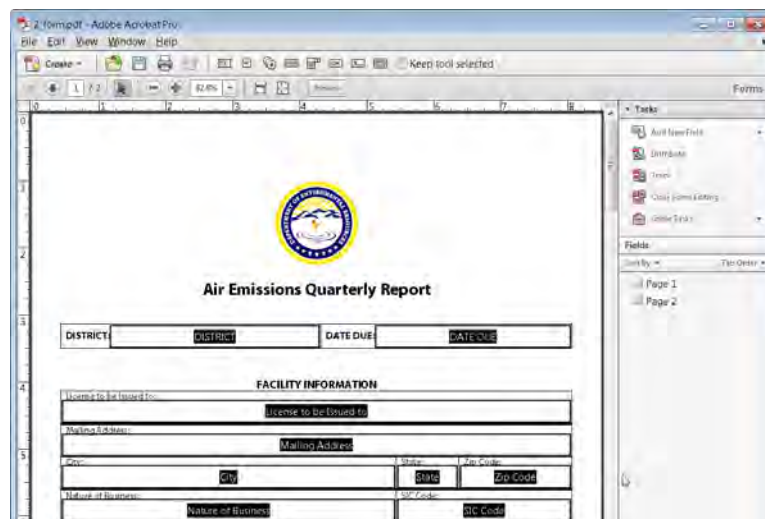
2 form.pdf - Adobe Acrobat Pro
File Edit View Window Help
Create
Keep tool selected
1 / 2
82.6%
Forms
Tasks
Add New Field
Distribute
Track
Close Form Editing
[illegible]
Fields
Sort By
Tab Order
Page 1
Page 2

Air Emissions Quarterly Report

DISTRICT: DISTRICT DATE DUE: DATE DUE

FACILITY INFORMATION
License to be Issued to:
License to be Issued to
Mailing Address:
Mailing Address
City:
City
State:
State
Zip Code:
Zip Code
Nature of Business:
Nature of Business
SIC Code:
SIC Code